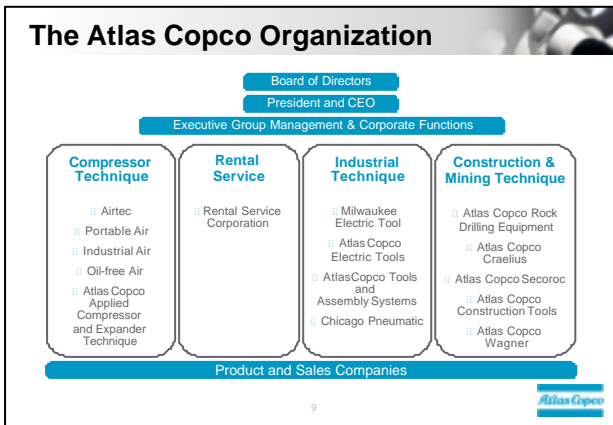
The Atlas Copco Organization

Board of Directors

President and CEO

Executive Group Management & Corporate Functions

Compressor Technique

Airtec

Portable Air

Industrial Air

Oil-free Air

Atlas Copco Applied Compressor and Expander Technique

Rental Service

Rental Service Corporation

Industrial Technique

Milwaukee Electric Tool

Atlas Copco Electric Tools

AtlasCopco Tools and Assembly Systems

Chicago Pneumatic

Construction & Mining Technique

Atlas Copco Rock Drilling Equipment

Atlas Copco Craelius

Atlas Copco Secoroc

Atlas Copco Construction Tools

Atlas Copco Wagner

Product and Sales Companies

9

Atlas Copco